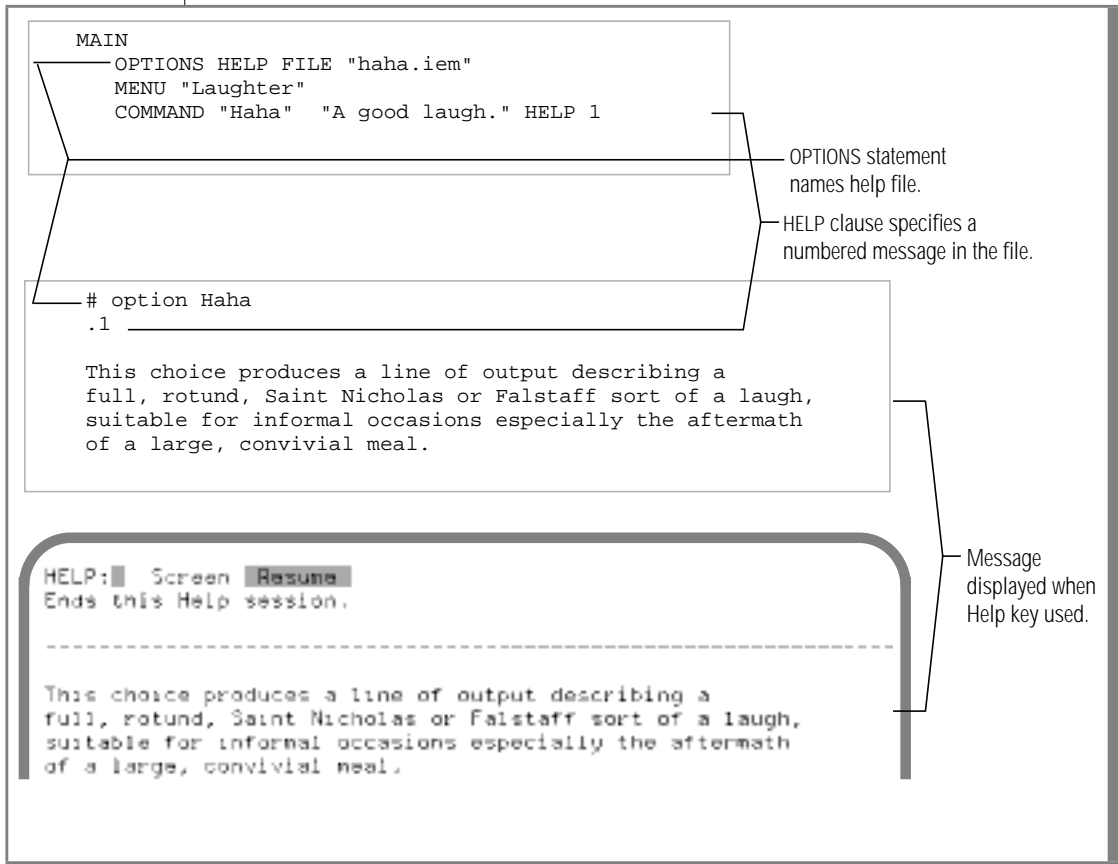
MAIN
OPTIONS HELP FILE "haha.iem"
MENU "Laughter"
COMMAND "Haha" "A good laugh." HELP 1

OPTIONS statement names help file.

HELP clause specifies a numbered message in the file.

# option Haha
.1

This choice produces a line of output describing a full, rotund, Saint Nicholas or Falstaff sort of a laugh, suitable for informal occasions especially the aftermath of a large, convivial meal.

HELP: Screen Resume
Ends this Help session.

This choice produces a line of output describing a full, rotund, Saint Nicholas or Falstaff sort of a laugh, suitable for informal occasions especially the aftermath of a large, convivial meal.

Message displayed when Help key used.